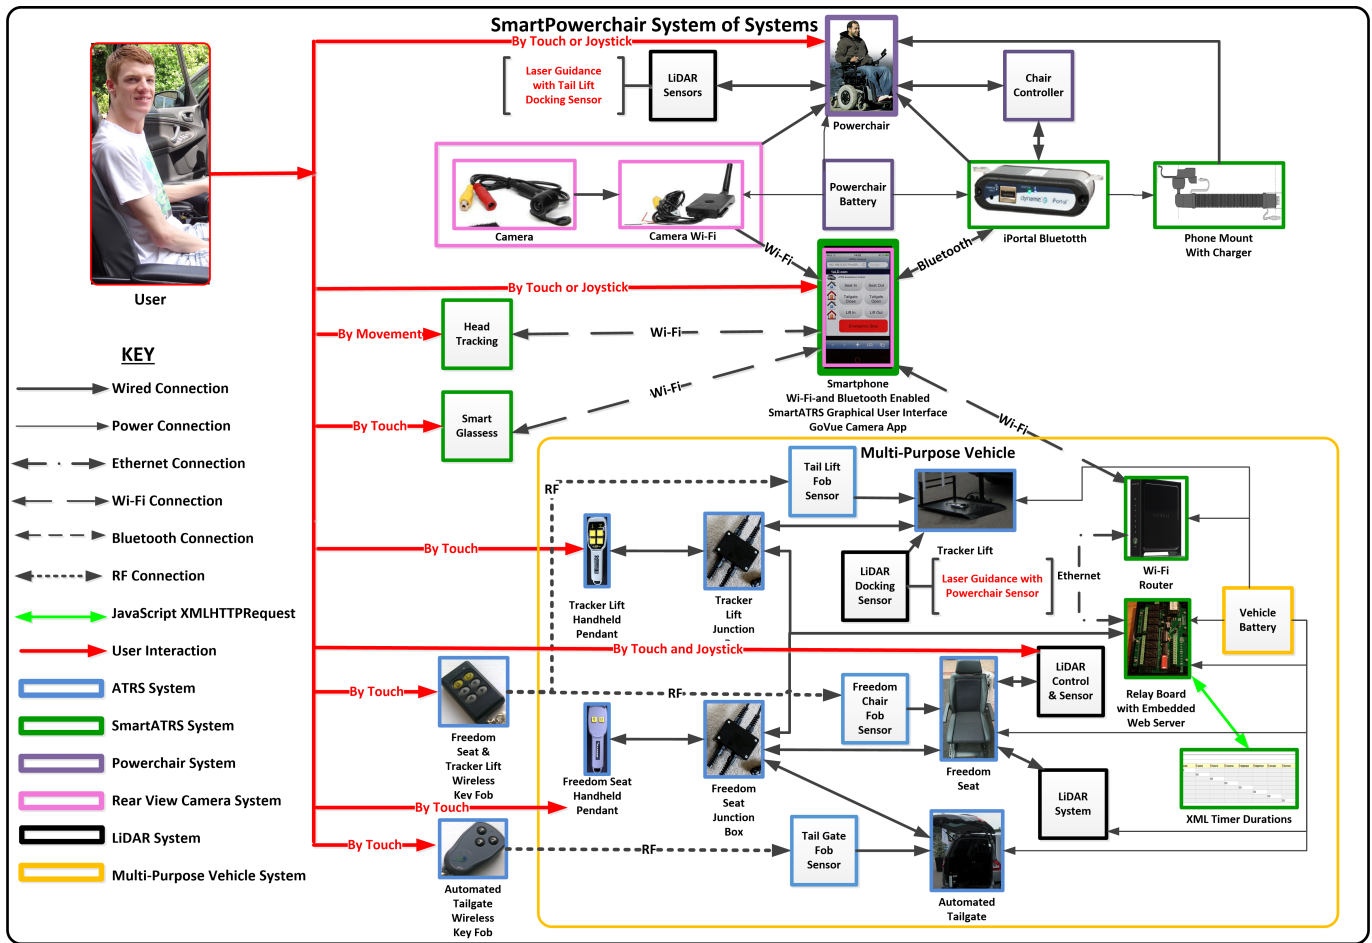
SmartPowerchair System of Systems

User

By Touch or Joystick

Laser Guidance with Tail Lift Docking Sensor

LiDAR Sensors

Powerchair

Chair Controller

Camera

Camera Wi-Fi

Powerchair Battery

iPortal Bluetotth

Phone Mount With Charger

Wi-Fi

Bluetooth

By Touch or Joystick

By Movement

Head Tracking

Wi-Fi

Smartphone
Wi-Fi and Bluetooth Enabled
SmartATRS Graphical User Interface
GoVue Camera App

By Touch

Smart Glassess

Wi-Fi

Wi-Fi

KEY

Wired Connection

Power Connection

Ethernet Connection

Wi-Fi Connection

Bluetooth Connection

RF Connection

JavaScript XMLHTTPRequest

User Interaction

ATRS System

SmartATRS System

Powerchair System

Rear View Camera System

LiDAR System

Multi-Purpose Vehicle System

Multi-Purpose Vehicle

RF

Tail Lift Fob Sensor

By Touch

Tracker Lift

LiDAR Docking Sensor

Laser Guidance with Powerchair Sensor

Ethernet

Wi-Fi Router

Tracker Lift Handheld Pendant

Tracker Lift Junction

By Touch and Joystick

Vehicle Battery

LiDAR Control & Sensor

Relay Board with Embedded Web Server

By Touch

RF

Freedom Chair Fob Sensor

Freedom Seat & Tracker Lift Wireless Key Fob

Freedom Seat Handheld Pendant

Freedom Seat Junction Box

Freedom Seat

LiDAR System

XML Timer Durations

By Touch

By Touch

RF

Tail Gate Fob Sensor

Automated Tailgate Wireless Key Fob

Automated Tailgate